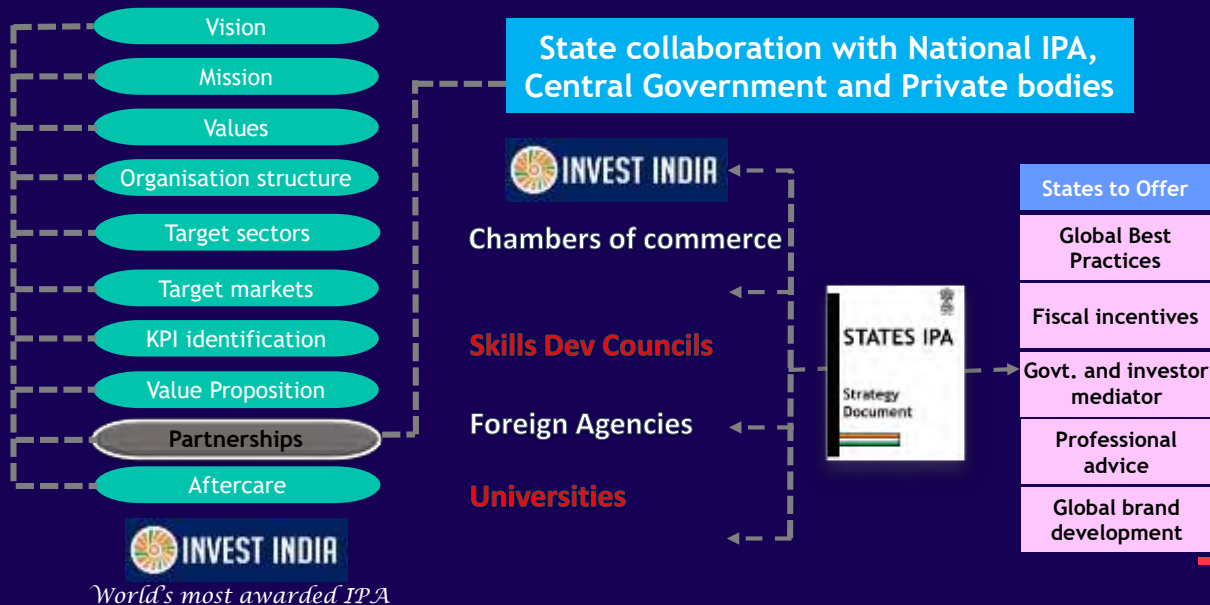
Vision

Mission

Values

Organisation structure

Target sectors

Target markets

KPI identification

Value Proposition

Partnerships

Aftercare

INVEST INDIA

World's most awarded IPA

State collaboration with National IPA, Central Government and Private bodies

INVEST INDIA

Chambers of commerce

Skills Dev Councils

Foreign Agencies

Universities

STATES IPA

Strategy Document

States to Offer

Global Best Practices

Fiscal incentives

Govt. and investor mediator

Professional advice

Global brand development